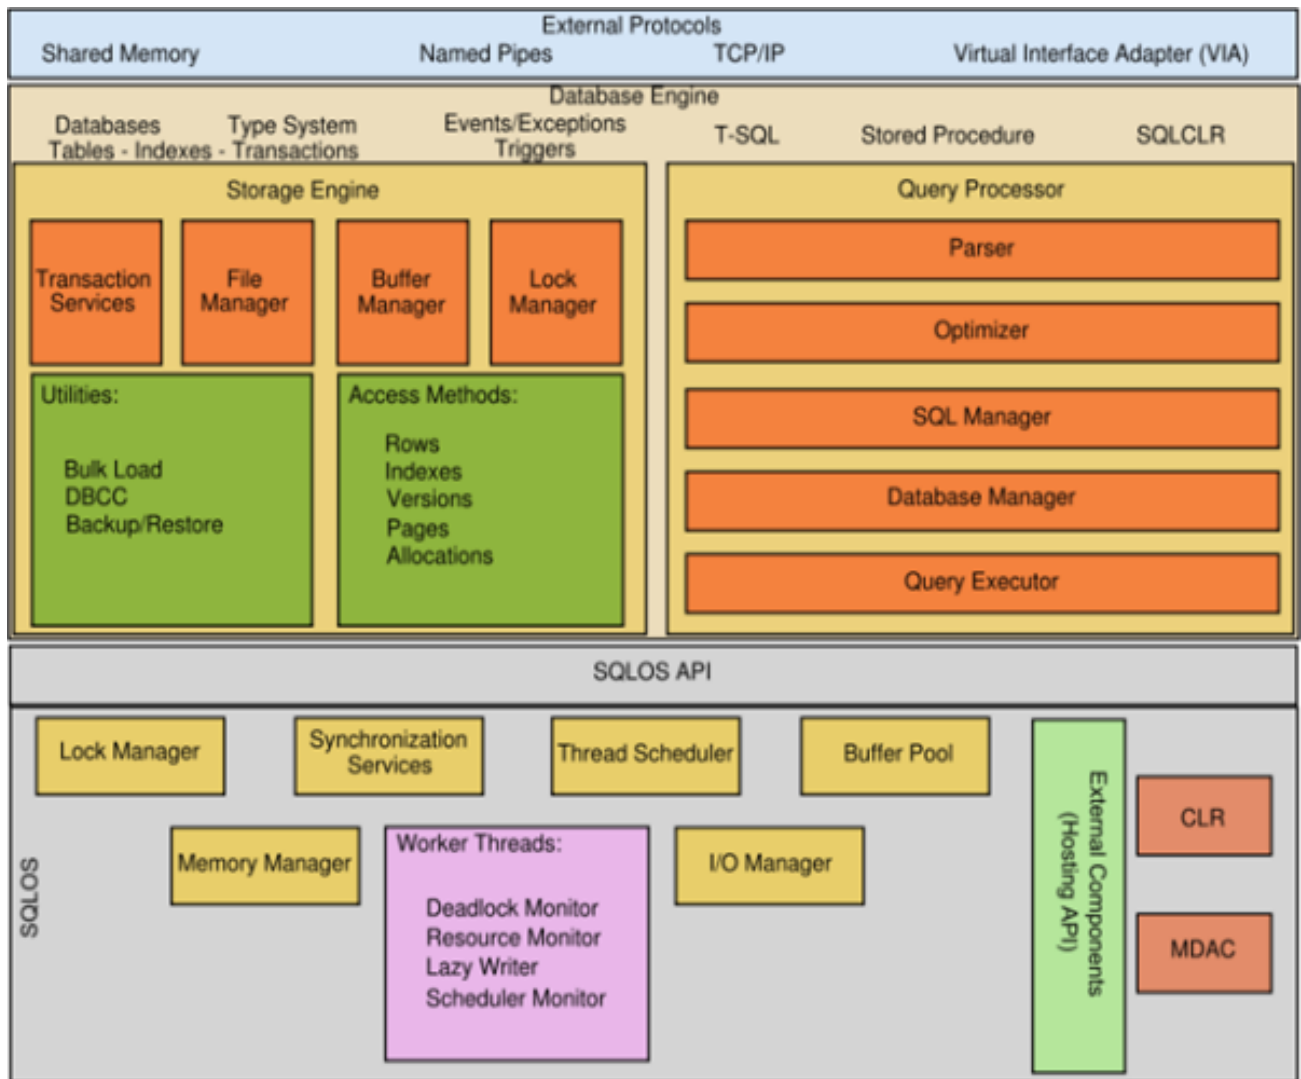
External Protocols

Shared Memory

Named Pipes

TCP/IP

Virtual Interface Adapter (VIA)

Database Engine

Databases
Tables - Indexes - Transactions

Type System

Events/Exceptions
Triggers

T-SQL

Stored Procedure

SQLCLR

Storage Engine

Transaction Services

File Manager

Buffer Manager

Lock Manager

Utilities:

Bulk Load
DBCC
Backup/Restore

Access Methods:

Rows
Indexes
Versions
Pages
Allocations

Query Processor

Parser

Optimizer

SQL Manager

Database Manager

Query Executor

SQLOS API

SQLOS

Lock Manager

Synchronization Services

Thread Scheduler

Buffer Pool

Memory Manager

Worker Threads:

Deadlock Monitor
Resource Monitor
Lazy Writer
Scheduler Monitor

I/O Manager

External Components (Hosting API)

CLR

MDAC